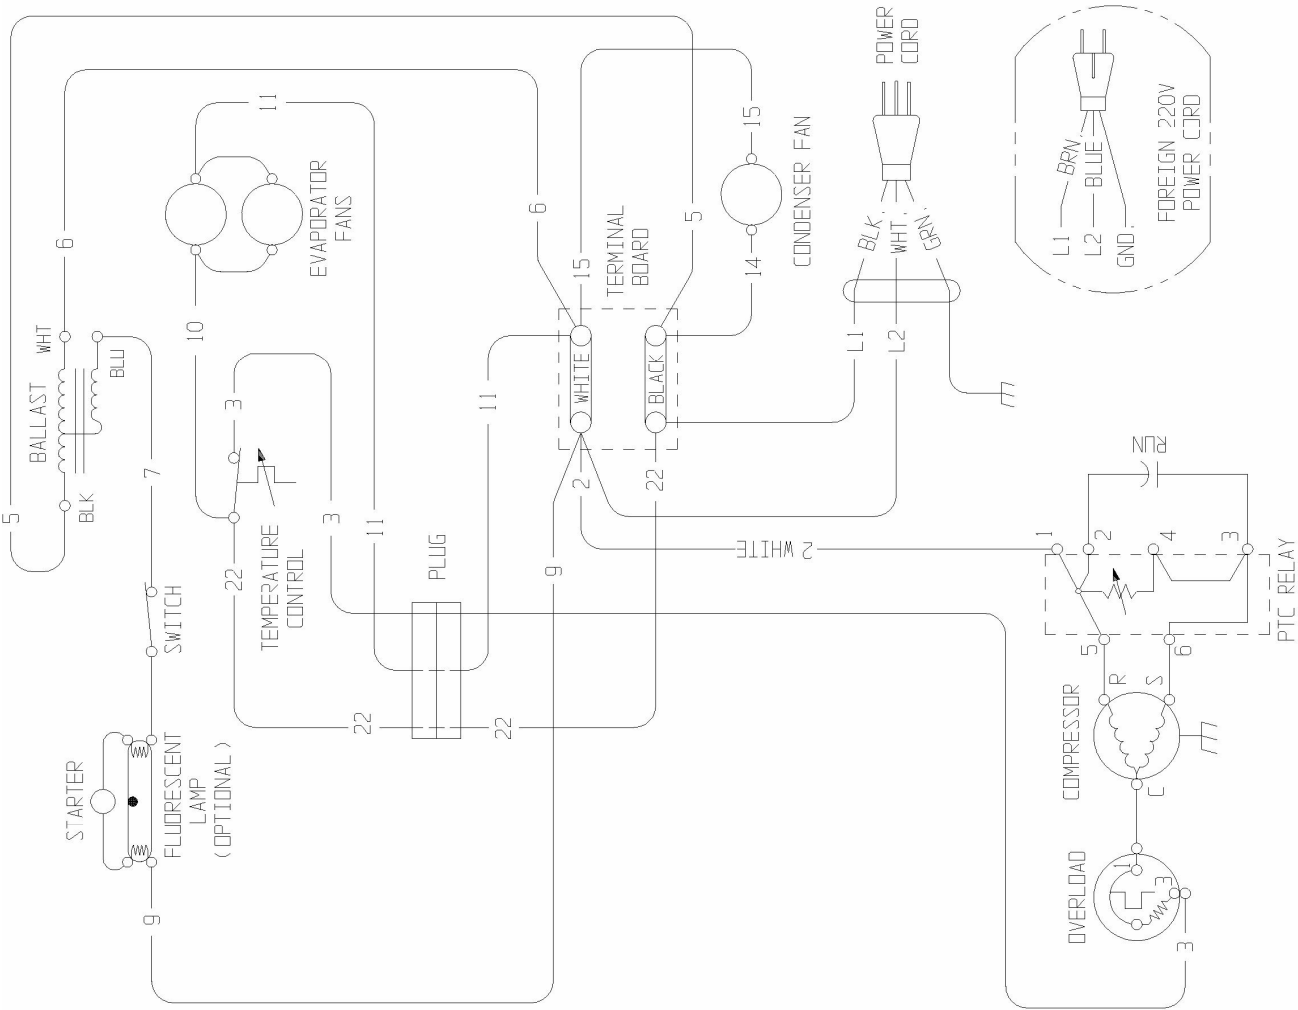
POWER CORD

FOREIGN 220V POWER CORD
BRN
BLUE
L1
L2
GND.

11
15
CONDENSER FAN
14
EVAPORATOR FANS
6
5
15
TERMINAL BOARD
BLK.
WHT.
GRN.
6
10
WHT
BLU
BALLAST
BLK
5
7
3
L1
L2
WHITE
BLACK
11
TEMPERATURE CONTROL
3
11
2
22
RUN
22
PLUG
9
2 WHITE
1
2
4
3
SWITCH
PTC RELAY
5
6
R
S
COMPRESSOR
C
STARTER
FLUORESCENT LAMP (OPTIONAL)
22
22
OVERLOAD
1
3
9
3